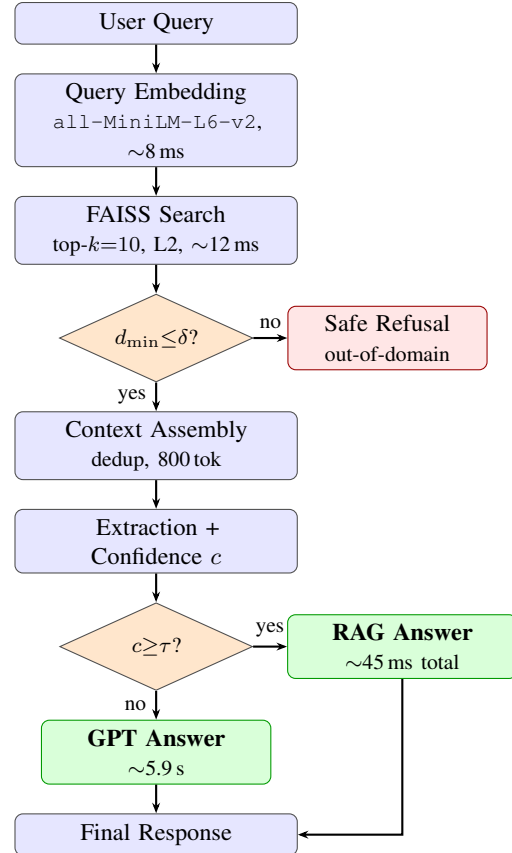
User Query

Query Embedding
all-MiniLM-L6-v2, $\sim$8 ms

FAISS Search
top-$k$=10, L2, $\sim$12 ms

$d_{\min} \leq \delta$?

no

Safe Refusal
out-of-domain

yes

Context Assembly
dedup, 800 tok

Extraction + Confidence $c$

$c \geq \tau$?

yes

**RAG Answer**
$\sim$45 ms total

no

**GPT Answer**
$\sim$5.9 s

Final Response